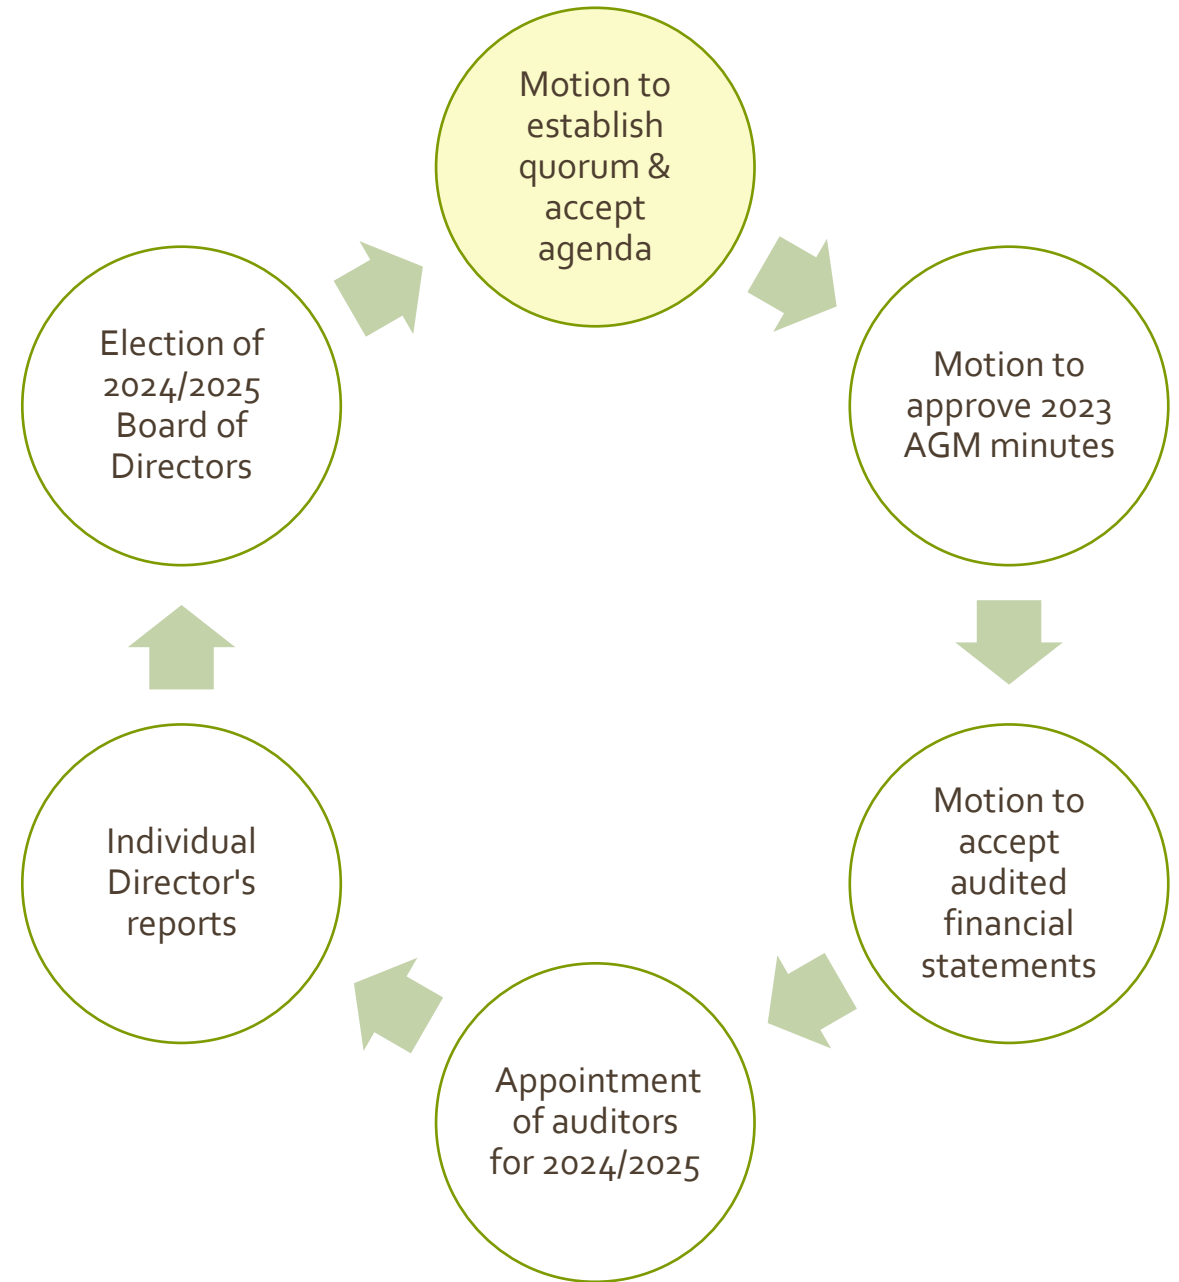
Motion to establish quorum & accept agenda

Motion to approve 2023 AGM minutes

Motion to accept audited financial statements

Appointment of auditors for 2024/2025

Individual Director's reports

Election of 2024/2025 Board of Directors